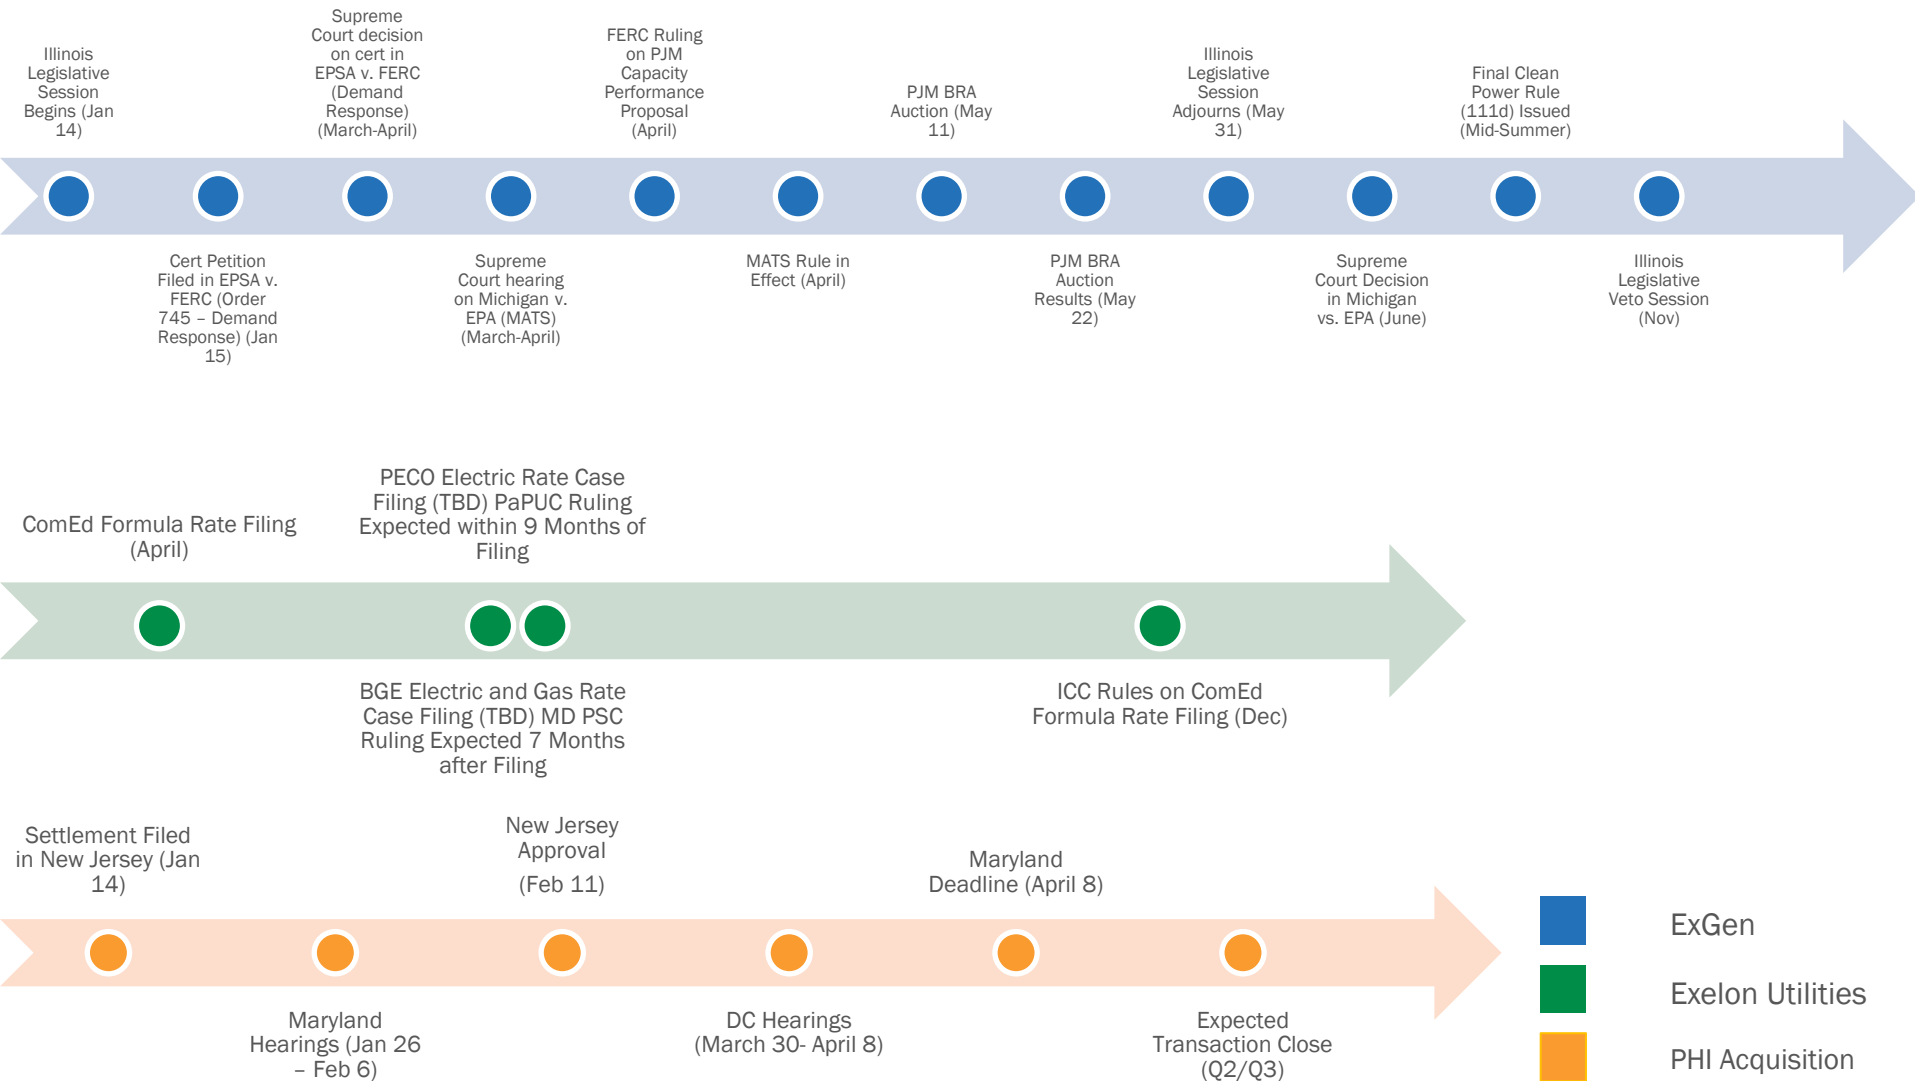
Illinois Legislative Session Begins (Jan 14)

Supreme Court decision on cert in EPSA v. FERC (Demand Response) (March-April)

FERC Ruling on PJM Capacity Performance Proposal (April)

PJM BRA Auction (May 11)

Illinois Legislative Session Adjourns (May 31)

Final Clean Power Rule (111d) Issued (Mid-Summer)

Cert Petition Filed in EPSA v. FERC (Order 745 – Demand Response) (Jan 15)

Supreme Court hearing on Michigan v. EPA (MATS) (March-April)

MATS Rule in Effect (April)

PJM BRA Auction Results (May 22)

Supreme Court Decision in Michigan vs. EPA (June)

Illinois Legislative Veto Session (Nov)

ComEd Formula Rate Filing (April)

PECO Electric Rate Case Filing (TBD) PaPUC Ruling Expected within 9 Months of Filing

BGE Electric and Gas Rate Case Filing (TBD) MD PSC Ruling Expected 7 Months after Filing

ICC Rules on ComEd Formula Rate Filing (Dec)

Settlement Filed in New Jersey (Jan 14)

New Jersey Approval

(Feb 11)

Maryland Deadline (April 8)

Maryland Hearings (Jan 26 – Feb 6)

DC Hearings (March 30- April 8)

Expected Transaction Close (Q2/Q3)

ExGen

Exelon Utilities

PHI Acquisition